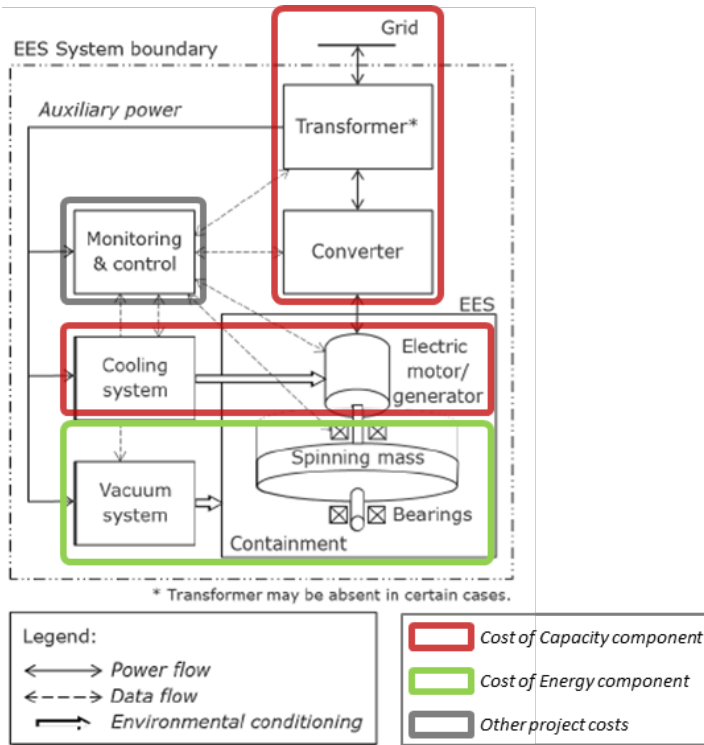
EES System boundary

Grid

Auxiliary power

Transformer*

Monitoring & control

Converter

EES

Cooling system

Electric motor/ generator

Spinning mass

Vacuum system

Bearings

Containment

* Transformer may be absent in certain cases.

Legend:
Power flow
Data flow
Environmental conditioning

Cost of Capacity component
Cost of Energy component
Other project costs